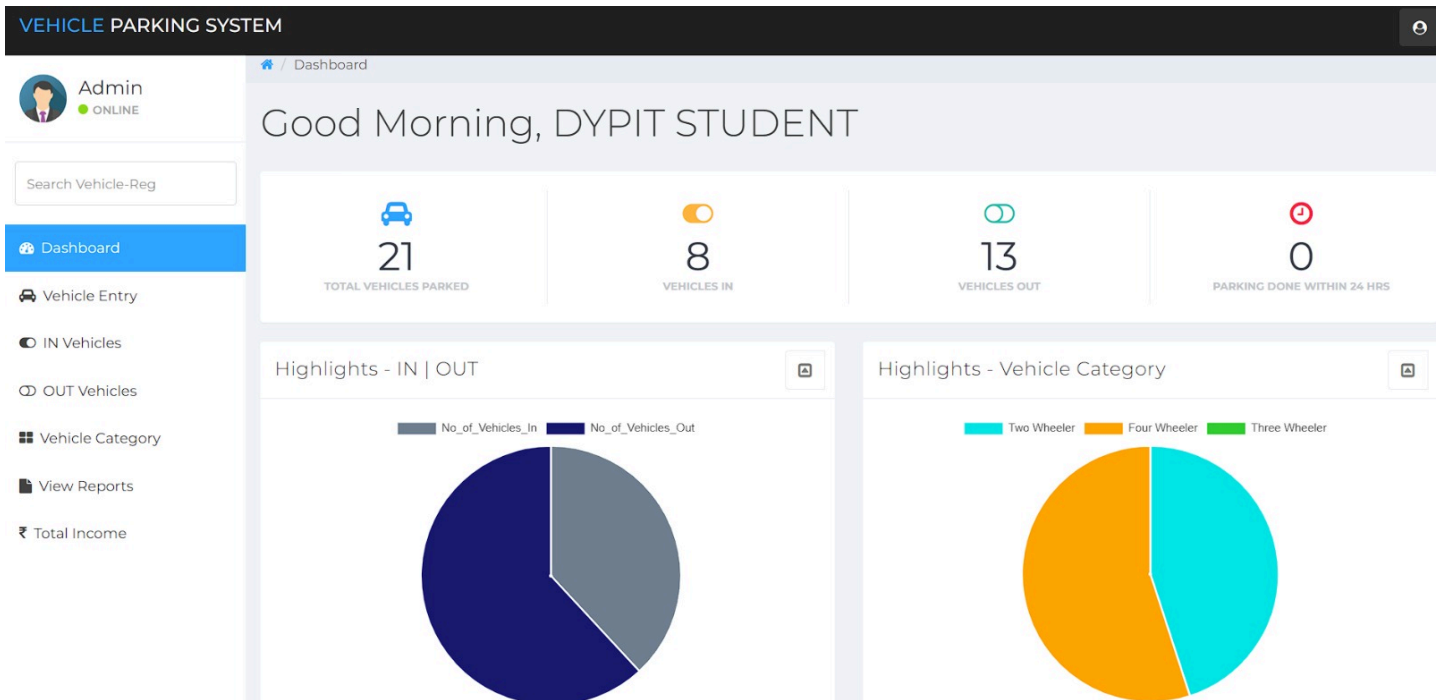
VEHICLE PARKING SYSTEM

Admin
ONLINE

Search Vehicle-Reg

Dashboard
Vehicle Entry
IN Vehicles
OUT Vehicles
Vehicle Category
View Reports
₹ Total Income

Dashboard

Good Morning, DYPIT STUDENT

21
TOTAL VEHICLES PARKED

8
VEHICLES IN

13
VEHICLES OUT

0
PARKING DONE WITHIN 24 HRS

Highlights - IN | OUT

No_of_Vehicles_In No_of_Vehicles_Out

Highlights - Vehicle Category

Two Wheeler Four Wheeler Three Wheeler